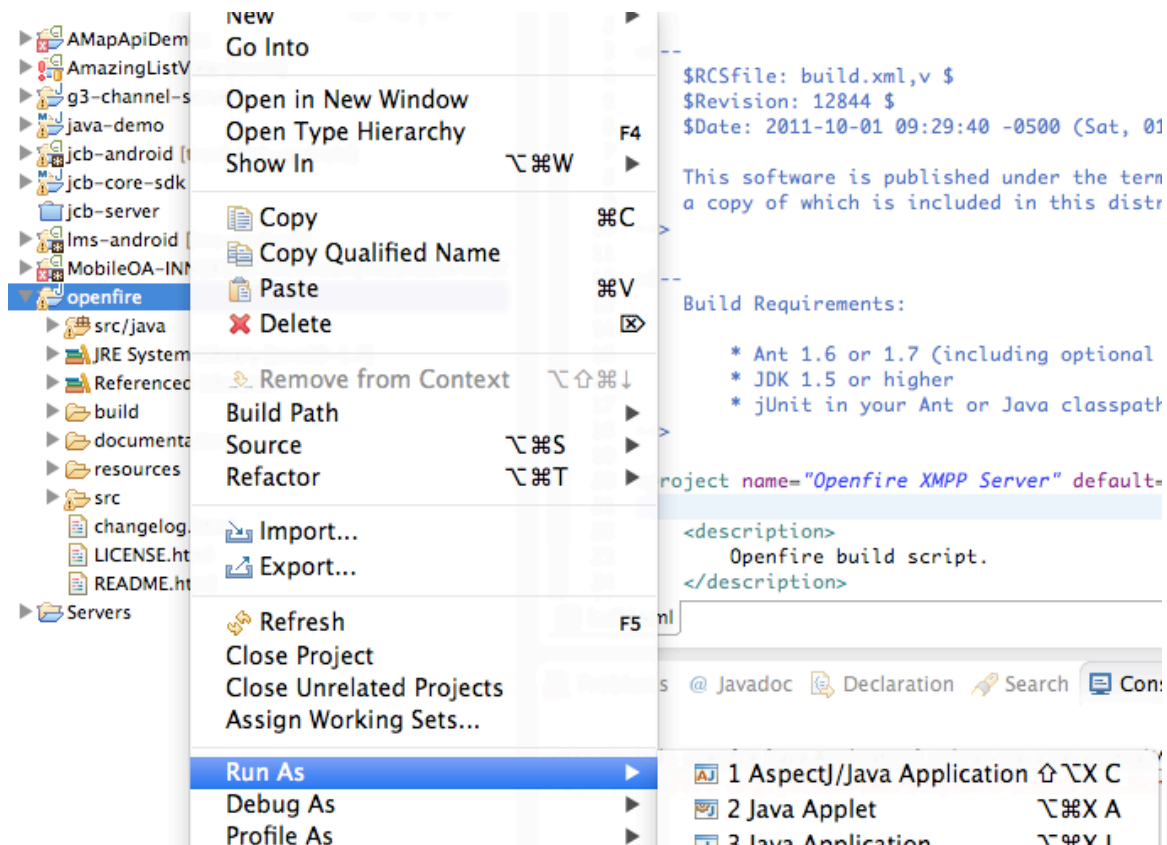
AMapApiDem
AmazingListV
g3-channel-s
java-demo
jcb-android
jcb-core-sdk
jcb-server
lms-android
MobileOA-INN
openfire
src/java
JRE System
Referenced
build
documenta
resources
src
changelog.
LICENSE.ht
README.ht
Servers

New
Go Into
Open in New Window
Open Type Hierarchy F4
Show In ⌥⌘W
Copy ⌘C
Copy Qualified Name
Paste ⌘V
Delete
Remove from Context ⌥⇧⌘↓
Build Path
Source ⌥⌘S
Refactor ⌥⌘T
Import...
Export...
Refresh F5
Close Project
Close Unrelated Projects
Assign Working Sets...
Run As
Debug As
Profile As

1 AspectJ/Java Application ⇧⌥X C
2 Java Applet ⌥⌘X A
3 Java Application ⌥⌘X J

--
$RCSfile: build.xml,v $
$Revision: 12844 $
$Date: 2011-10-01 09:29:40 -0500 (Sat, 01

This software is published under the term
a copy of which is included in this distr
>

--
Build Requirements:

* Ant 1.6 or 1.7 (including optional
* JDK 1.5 or higher
* jUnit in your Ant or Java classpath
>

roject name="Openfire XMPP Server" default=

<description>
Openfire build script.
</description>

ml

s @ Javadoc Declaration Search Cons